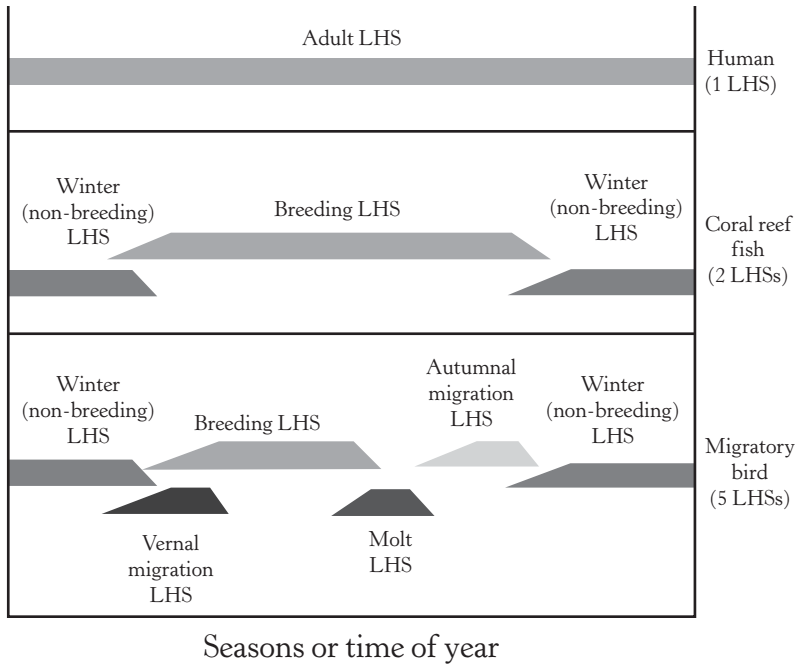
Adult LHS

Human (1 LHS)

Winter (non-breeding) LHS

Breeding LHS

Winter (non-breeding) LHS

Coral reef fish (2 LHSs)

Winter (non-breeding) LHS

Breeding LHS

Autumnal migration LHS

Winter (non-breeding) LHS

Migratory bird (5 LHSs)

Vernal migration LHS

Molt LHS

Seasons or time of year